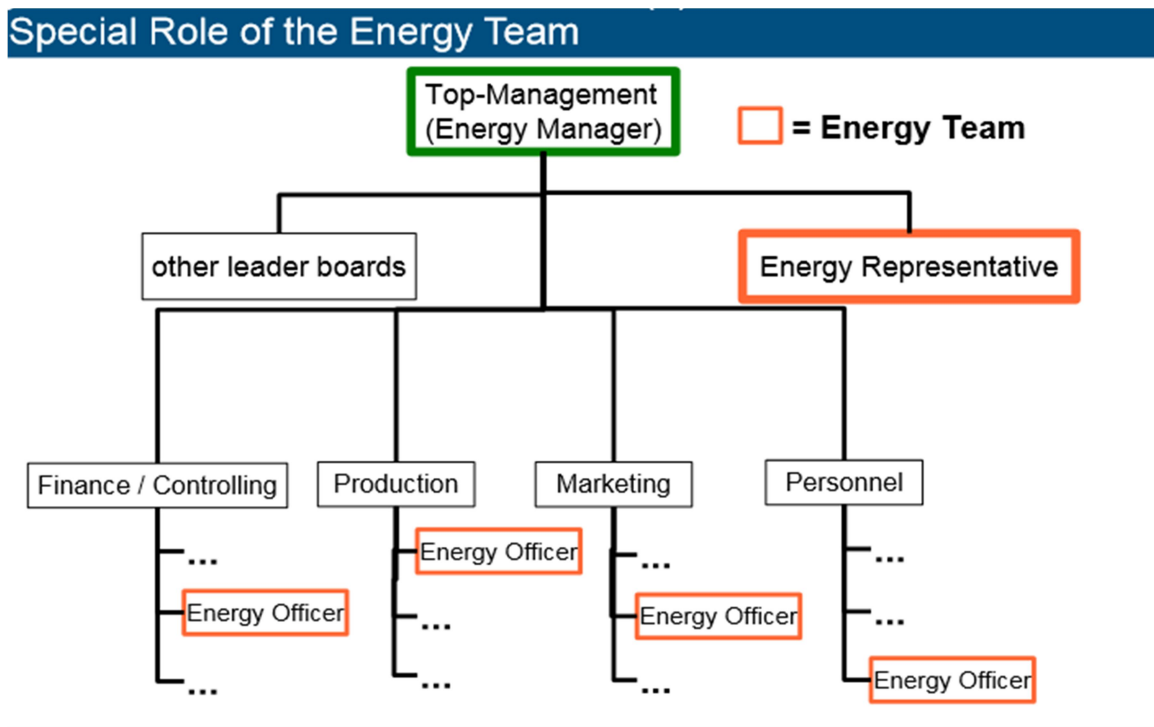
Special Role of the Energy Team

Top-Management (Energy Manager)

= Energy Team

other leader boards

Energy Representative

Finance / Controlling

...

Energy Officer

...

Production

Energy Officer

...

...

Marketing

...

Energy Officer

...

Personnel

...

...

Energy Officer